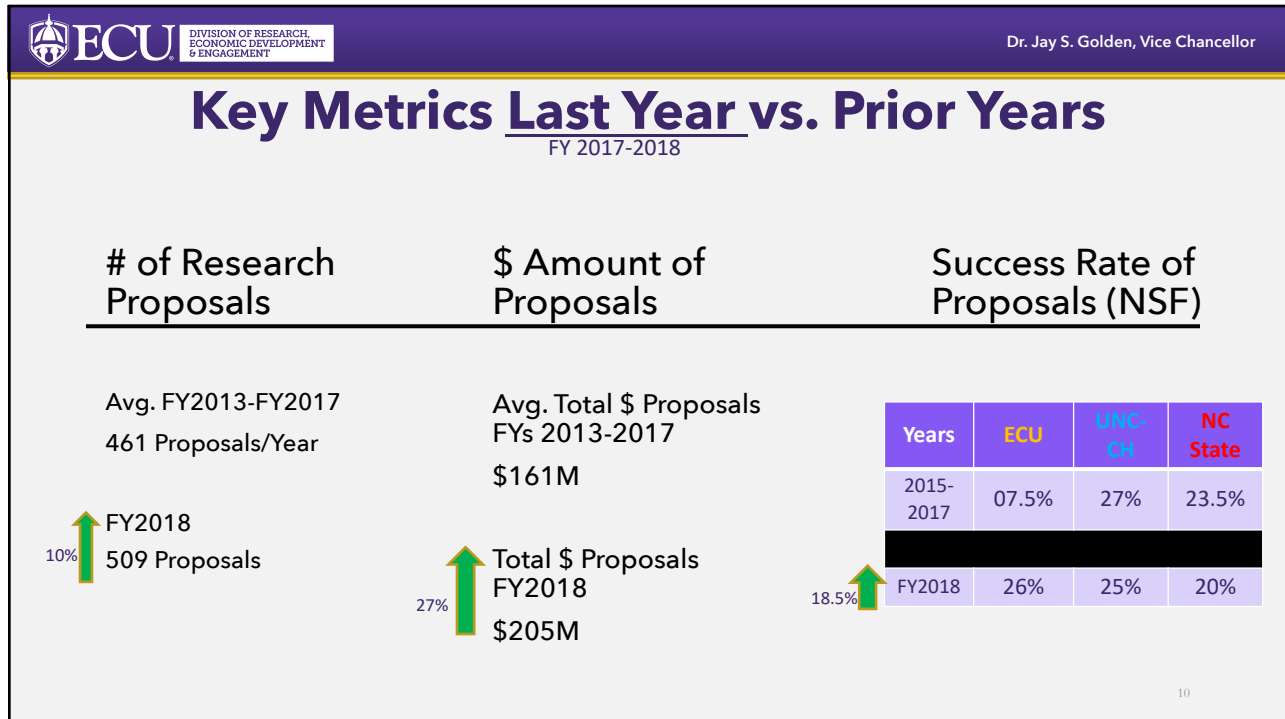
ECU DIVISION OF RESEARCH, ECONOMIC DEVELOPMENT & ENGAGEMENT

Dr. Jay S. Golden, Vice Chancellor

Key Metrics Last Year vs. Prior Years
FY 2017-2018

# of Research Proposals

Avg. FY2013-FY2017
461 Proposals/Year

10%
FY2018
509 Proposals

$ Amount of Proposals

Avg. Total $ Proposals FYs 2013-2017
$161M

27%
Total $ Proposals FY2018
$205M

Success Rate of Proposals (NSF)

| Years | ECU | UNC-CH | NC State |
|---|---|---|---|
| 2015-2017 | 07.5% | 27% | 23.5% |
| | | | |
| FY2018 | 26% | 25% | 20% |

18.5%

10